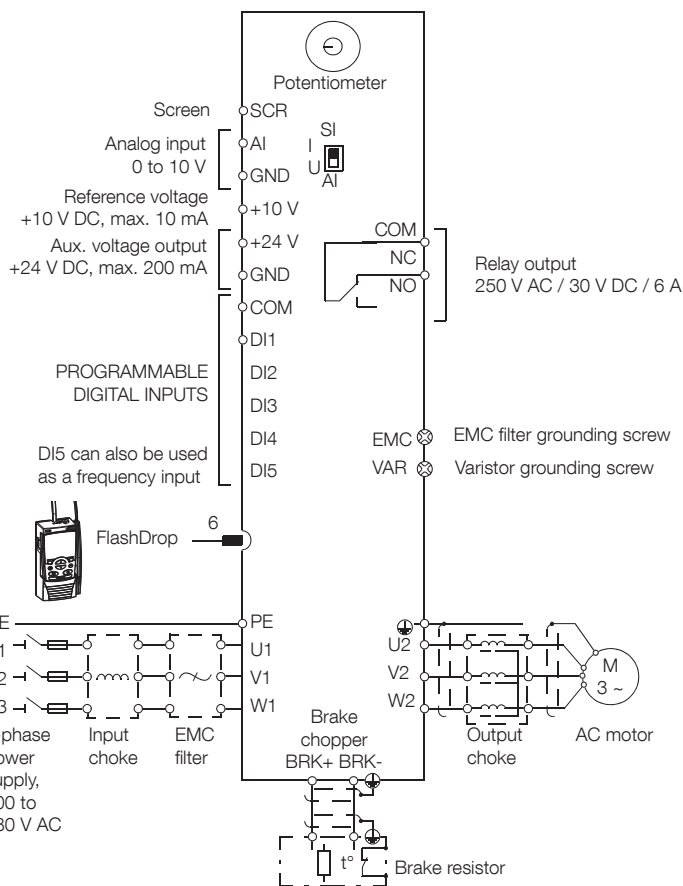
Potentiometer

Screen
SCR

Analog input
0 to 10 V
AI
GND

SI
I
U
AI

Reference voltage
+10 V DC, max. 10 mA
+10 V

Aux. voltage output
+24 V DC, max. 200 mA
+24 V
GND

COM
NC
NO

Relay output
250 V AC / 30 V DC / 6 A

COM
DI1

PROGRAMMABLE
DIGITAL INPUTS
DI2
DI3
DI4

DI5 can also be used
as a frequency input
DI5

EMC
EMC filter grounding screw
VAR
Varistor grounding screw

6
FlashDrop

E
1
2
3
phase
ower
upply,
00 to
80 V AC

Input
choke

EMC
filter

PE
U1
V1
W1

U2
V2
W2

M
3 ~

Brake
chopper
BRK+ BRK-

Output
choke

AC motor

t°
Brake resistor